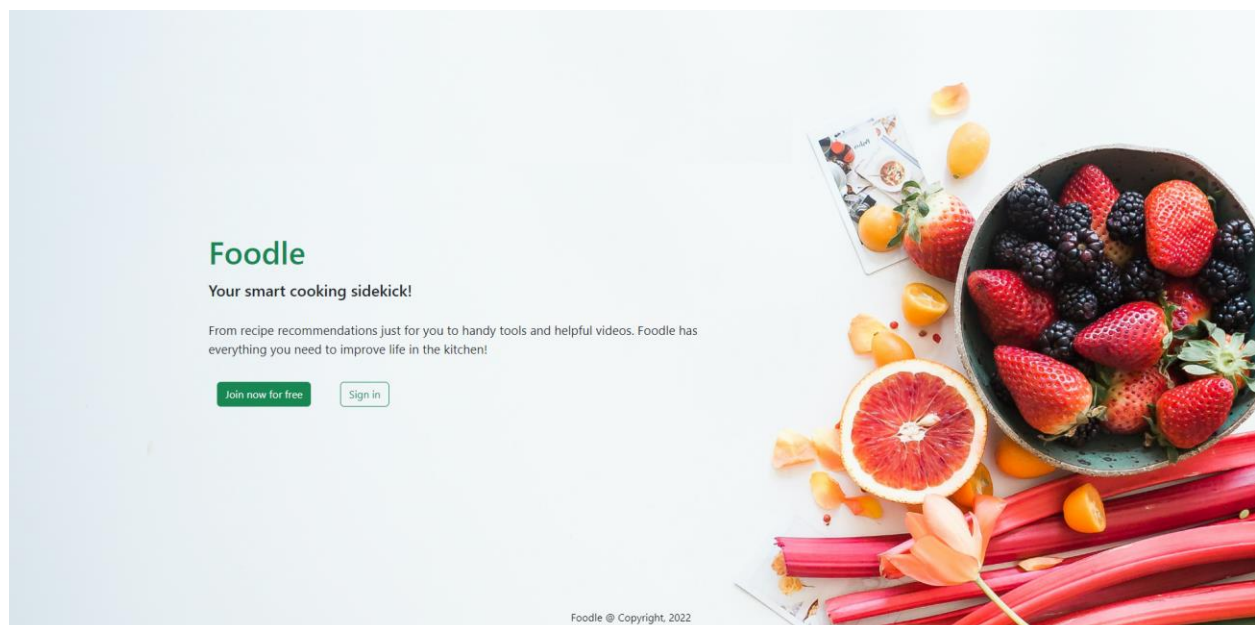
Foodle

Your smart cooking sidekick!

From recipe recommendations just for you to handy tools and helpful videos. Foodle has everything you need to improve life in the kitchen!

Join now for free

Sign in

Foodle @ Copyright, 2022